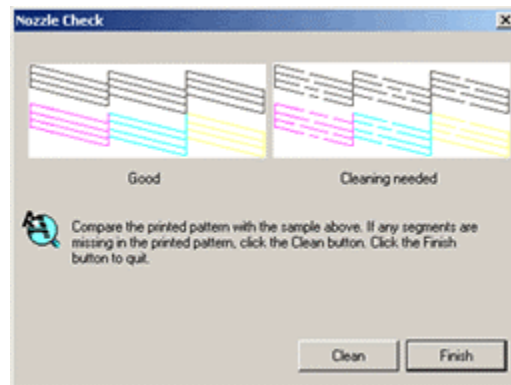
Nozzle Check

Good

Cleaning needed

Compare the printed pattern with the sample above. If any segments are missing in the printed pattern, click the Clean button. Click the Finish button to quit.

Clean

Finish